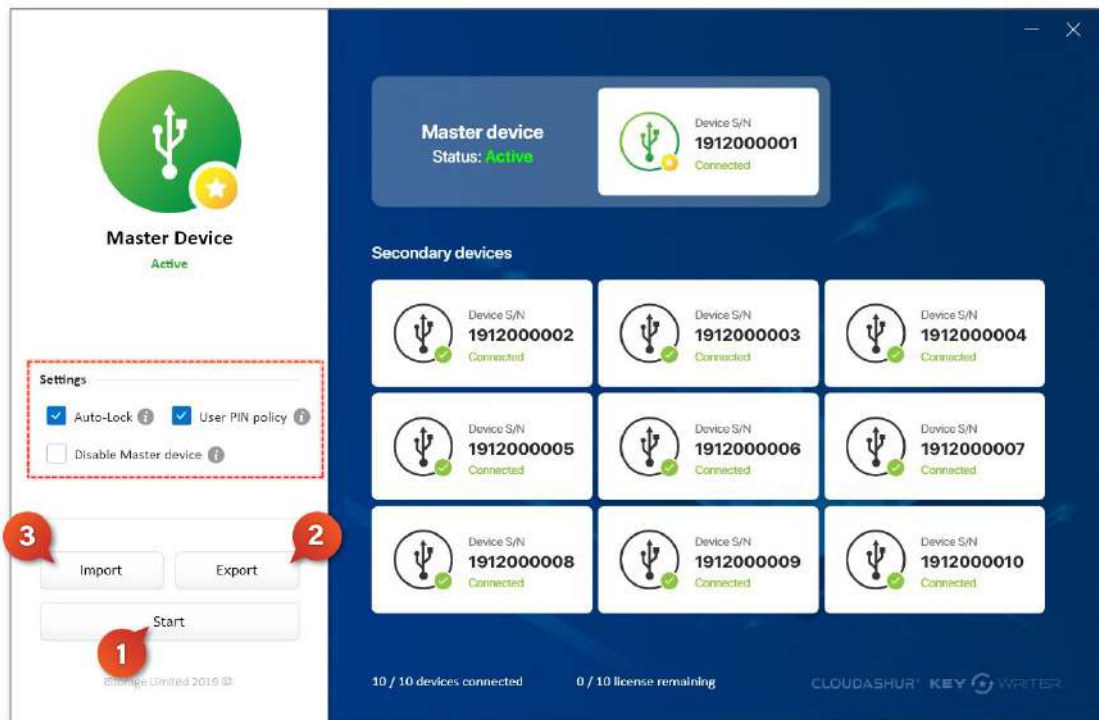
Master Device
Active

Settings
Auto-Lock
User PIN policy
Disable Master device

3
Import
2
Export
Start
1

iStorage Limited 2019 ©

Master device
Status: Active

Device S/N
1912000001
Connected

Secondary devices

Device S/N
1912000002
Connected

Device S/N
1912000003
Connected

Device S/N
1912000004
Connected

Device S/N
1912000005
Connected

Device S/N
1912000006
Connected

Device S/N
1912000007
Connected

Device S/N
1912000008
Connected

Device S/N
1912000009
Connected

Device S/N
1912000010
Connected

10 / 10 devices connected
0 / 10 license remaining

CLOUDASHUR® KEY WRITER